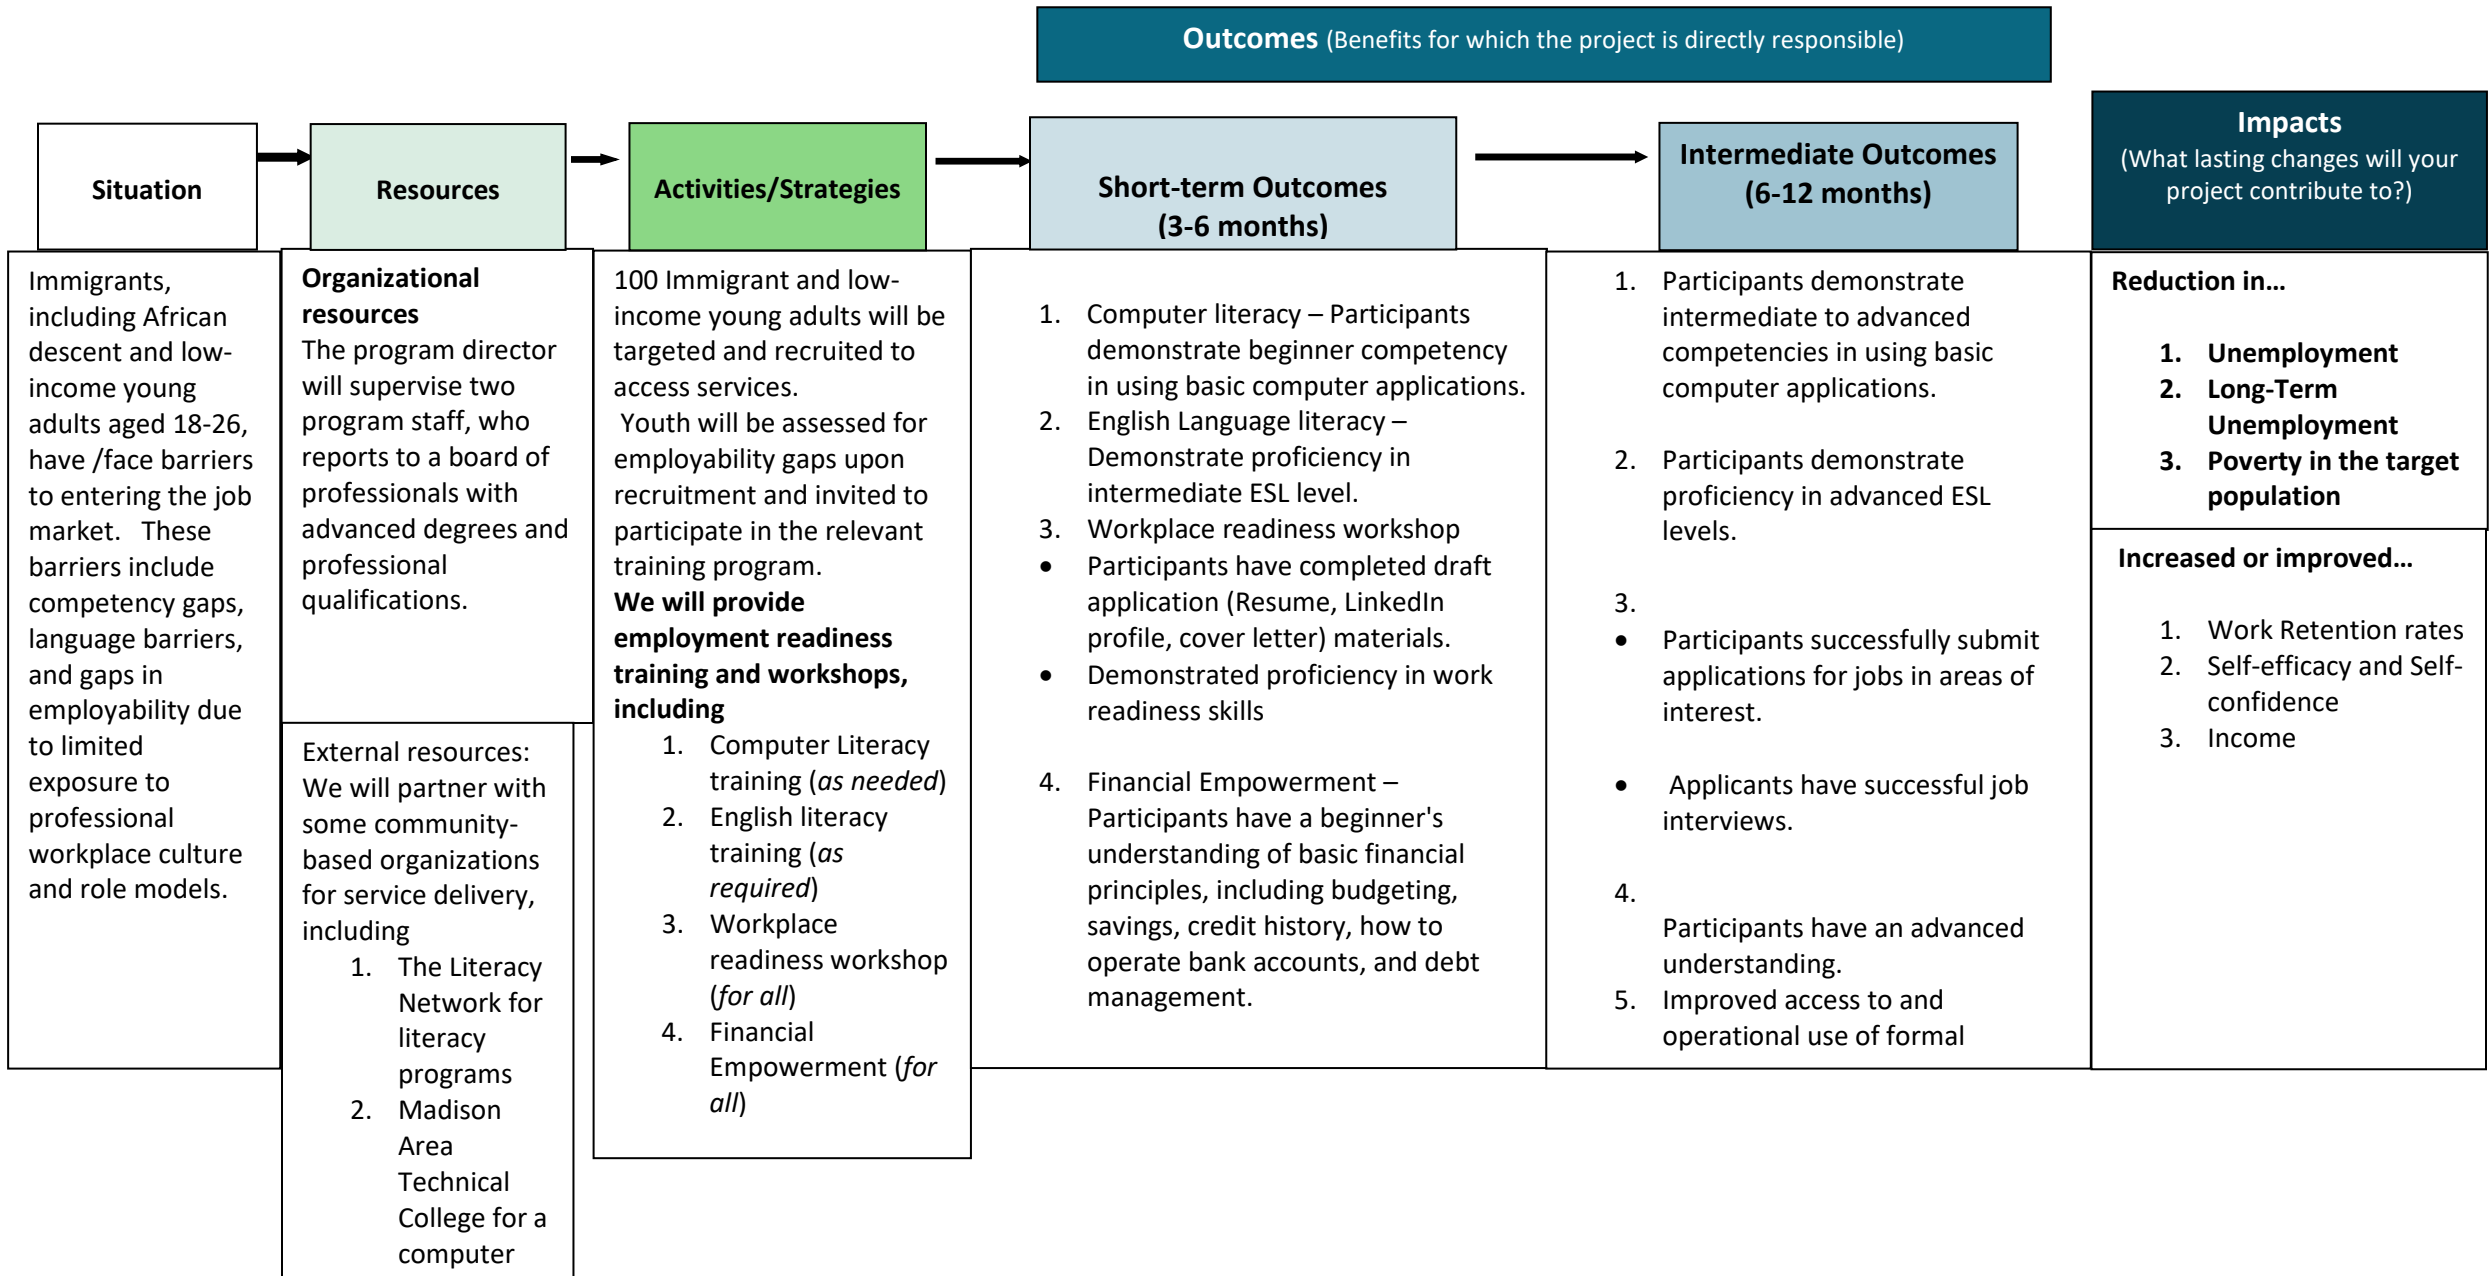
**Outcomes** (Benefits for which the project is directly responsible)

**Situation**

**Resources**

**Activities/Strategies**

**Short-term Outcomes (3-6 months)**

**Intermediate Outcomes (6-12 months)**

**Impacts**
(What lasting changes will your project contribute to?)

Immigrants, including African descent and low-income young adults aged 18-26, have /face barriers to entering the job market. These barriers include competency gaps, language barriers, and gaps in employability due to limited exposure to professional workplace culture and role models.

**Organizational resources**
The program director will supervise two program staff, who reports to a board of professionals with advanced degrees and professional qualifications.

External resources:
We will partner with some community-based organizations for service delivery, including
1. The Literacy Network for literacy programs
2. Madison Area Technical College for a computer

100 Immigrant and low-income young adults will be targeted and recruited to access services.
Youth will be assessed for employability gaps upon recruitment and invited to participate in the relevant training program.
**We will provide employment readiness training and workshops, including**
1. Computer Literacy training (*as needed*)
2. English literacy training (*as required*)
3. Workplace readiness workshop (*for all*)
4. Financial Empowerment (*for all*)

1. Computer literacy – Participants demonstrate beginner competency in using basic computer applications.
2. English Language literacy – Demonstrate proficiency in intermediate ESL level.
3. Workplace readiness workshop
• Participants have completed draft application (Resume, LinkedIn profile, cover letter) materials.
• Demonstrated proficiency in work readiness skills

4. Financial Empowerment – Participants have a beginner's understanding of basic financial principles, including budgeting, savings, credit history, how to operate bank accounts, and debt management.

1. Participants demonstrate intermediate to advanced competencies in using basic computer applications.

2. Participants demonstrate proficiency in advanced ESL levels.

3.
• Participants successfully submit applications for jobs in areas of interest.

• Applicants have successful job interviews.

4.
Participants have an advanced understanding.
5. Improved access to and operational use of formal

**Reduction in…**

**1. Unemployment**
**2. Long-Term Unemployment**
**3. Poverty in the target population**

**Increased or improved…**

1. Work Retention rates
2. Self-efficacy and Self-confidence
3. Income